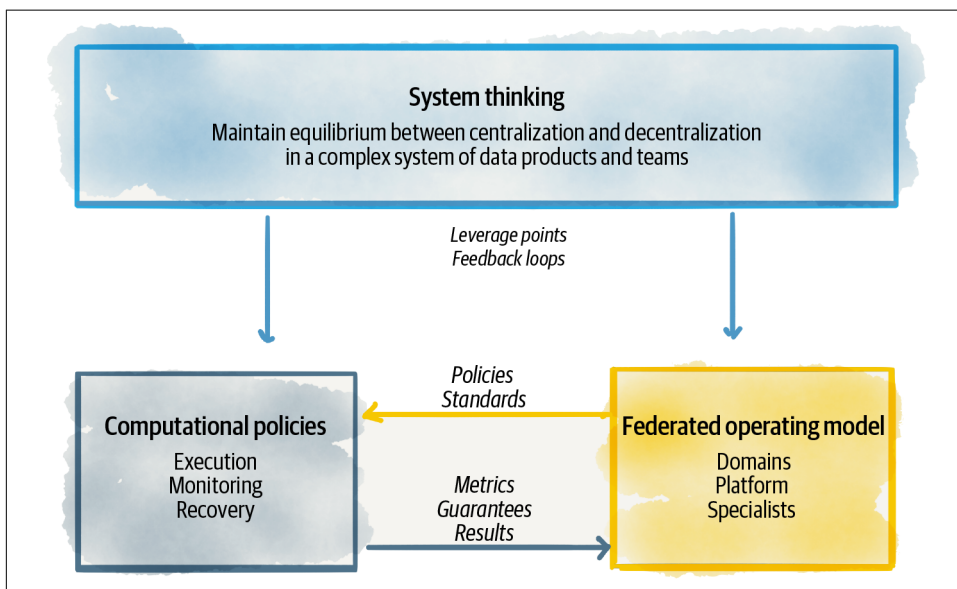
System thinking

Maintain equilibrium between centralization and decentralization in a complex system of data products and teams

Leverage points
Feedback loops

Computational policies

Execution
Monitoring
Recovery

Policies
Standards

Metrics
Guarantees
Results

Federated operating model

Domains
Platform
Specialists